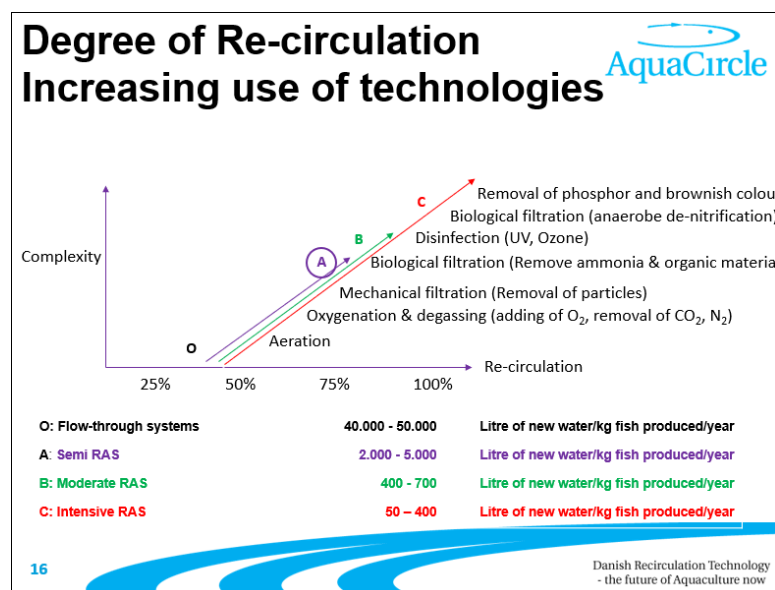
Degree of Re-circulation
Increasing use of technologies

AquaCircle

Removal of phosphor and brownish colou
Biological filtration (anaerobe de-nitrification)
Disinfection (UV, Ozone)
Biological filtration (Remove ammonia & organic materia
Mechanical filtration (Removal of particles)
Oxygenation & degassing (adding of $O_2$, removal of $CO_2$, $N_2$)
Aeration

C
B
A
O

Complexity

Re-circulation

25%
50%
75%
100%

| O: Flow-through systems | 40.000 - 50.000 | Litre of new water/kg fish produced/year |
|---|---|---|
| A: Semi RAS | 2.000 - 5.000 | Litre of new water/kg fish produced/year |
| B: Moderate RAS | 400 - 700 | Litre of new water/kg fish produced/year |
| C: Intensive RAS | 50 – 400 | Litre of new water/kg fish produced/year |

16

Danish Recirculation Technology
- the future of Aquaculture now